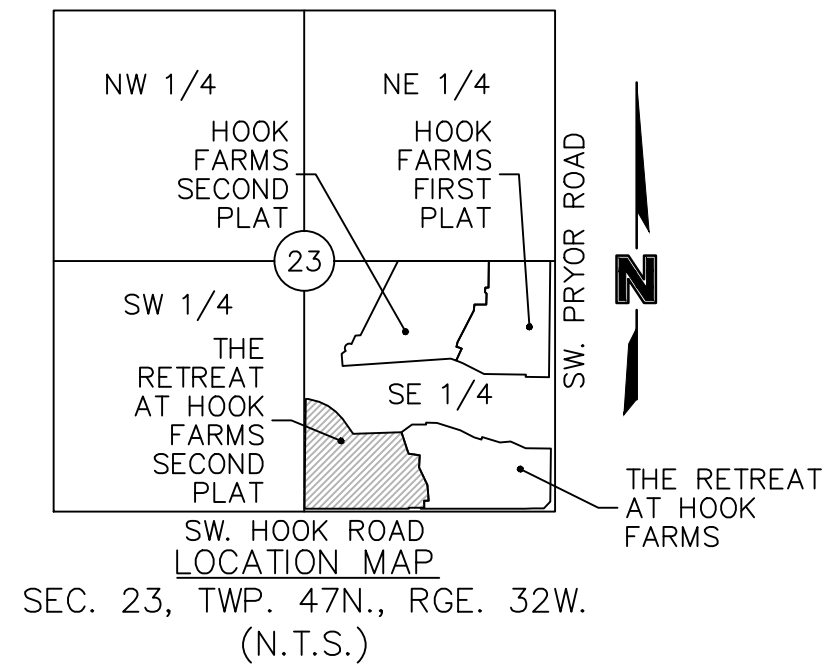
NW 1/4

NE 1/4

HOOK FARMS SECOND PLAT

HOOK FARMS FIRST PLAT

SW. PRYOR ROAD

N

23

SW 1/4

THE RETREAT AT HOOK FARMS SECOND PLAT

SE 1/4

THE RETREAT AT HOOK FARMS

SW. HOOK ROAD

LOCATION MAP

SEC. 23, TWP. 47N., RGE. 32W.

(N.T.S.)